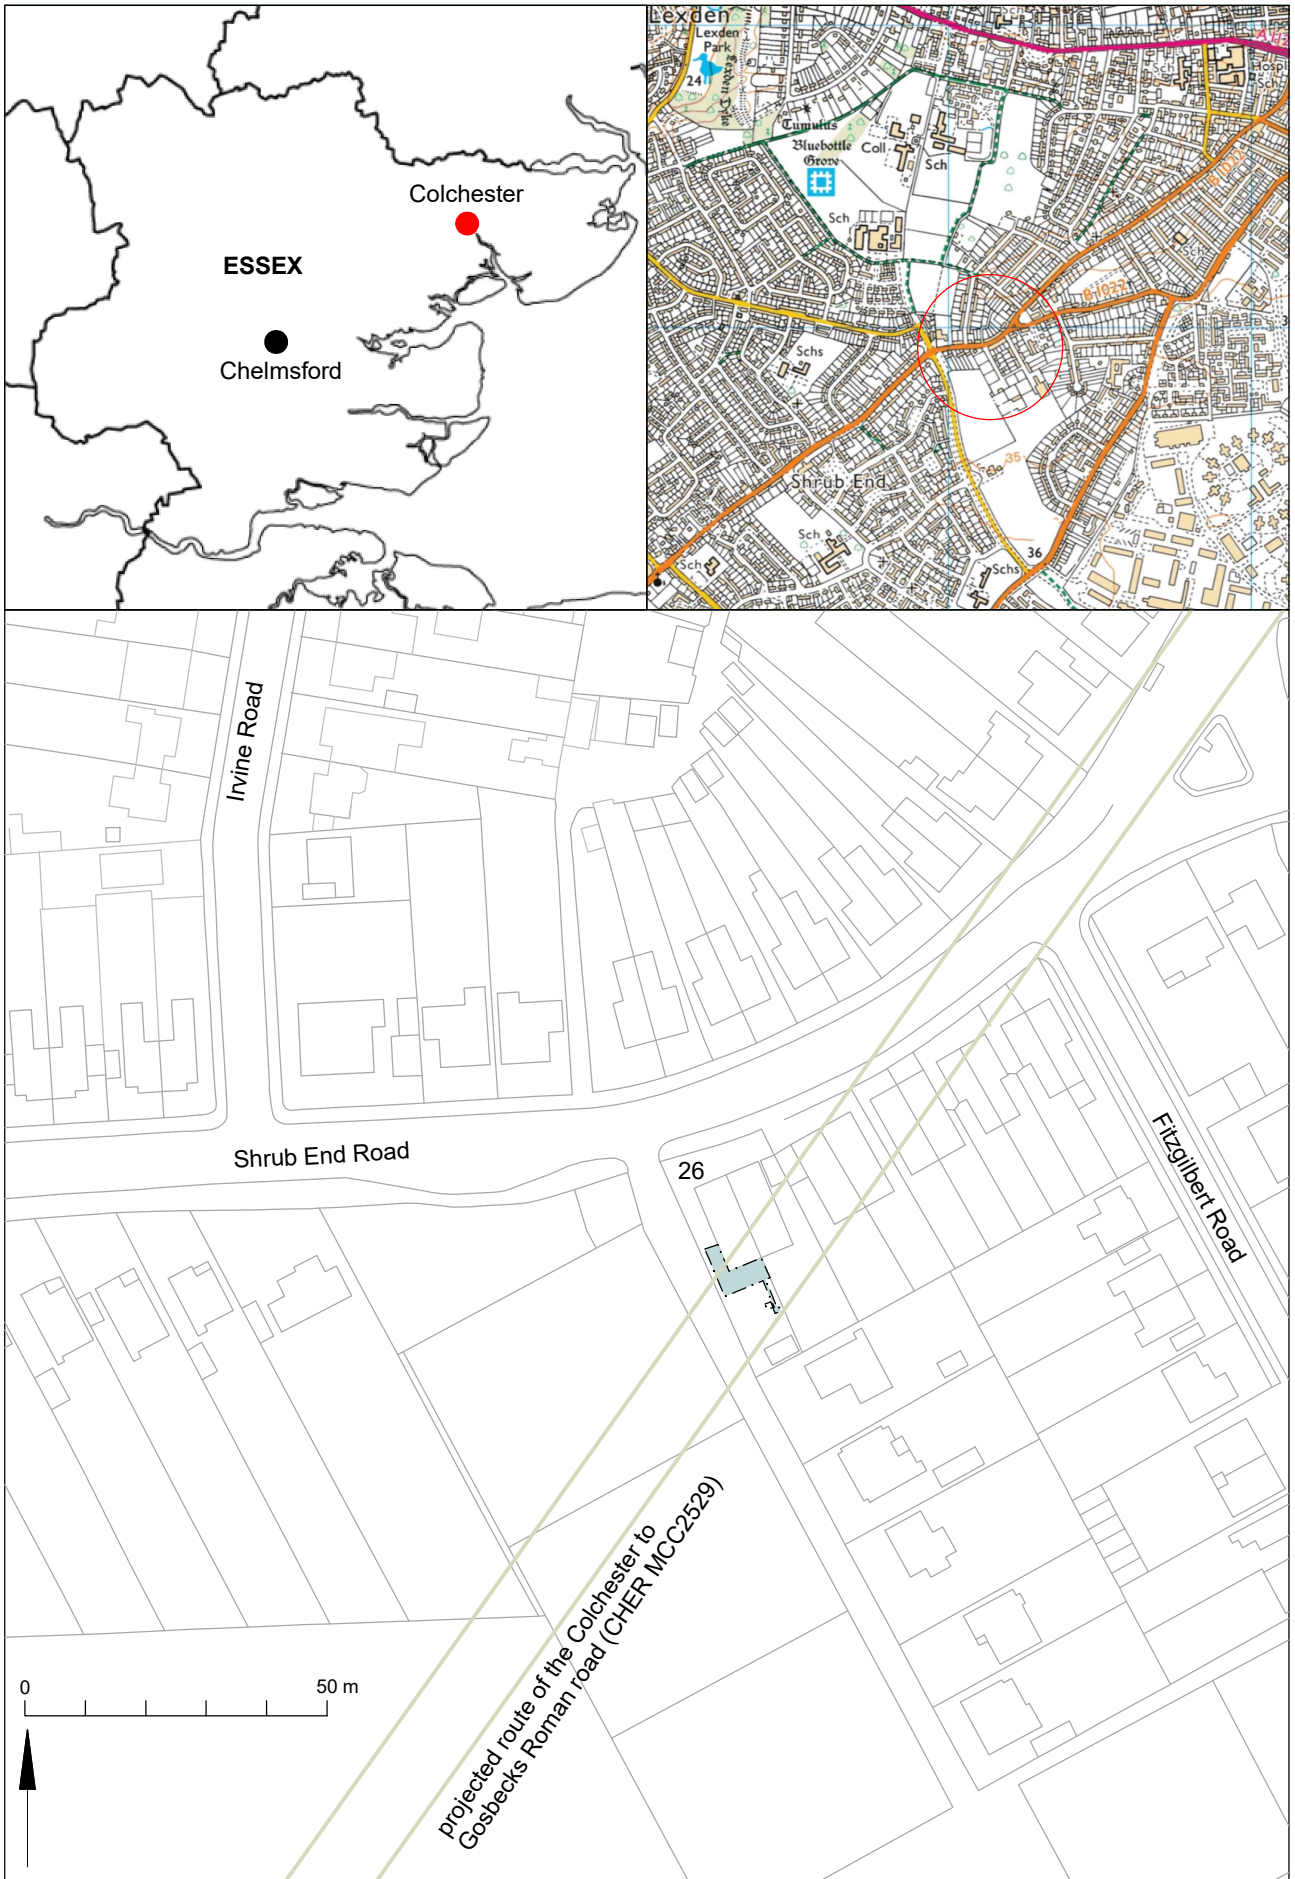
Colchester

ESSEX

Chelmsford

Lexden
Lexden Park
24
Lexden Dyke
Cumulus
Bluebottle Grove
Coll
Sch
Sch
B1022
B1022
Schs
Sch
Shrub End
35
Sch
Sch
36
Schs
Hosp
Sch
A12

Irvine Road

Shrub End Road

26

Fitzgilbert Road

projected route of the Colchester to Gosbecks Roman road (CHER MCC2529)

0
50 m